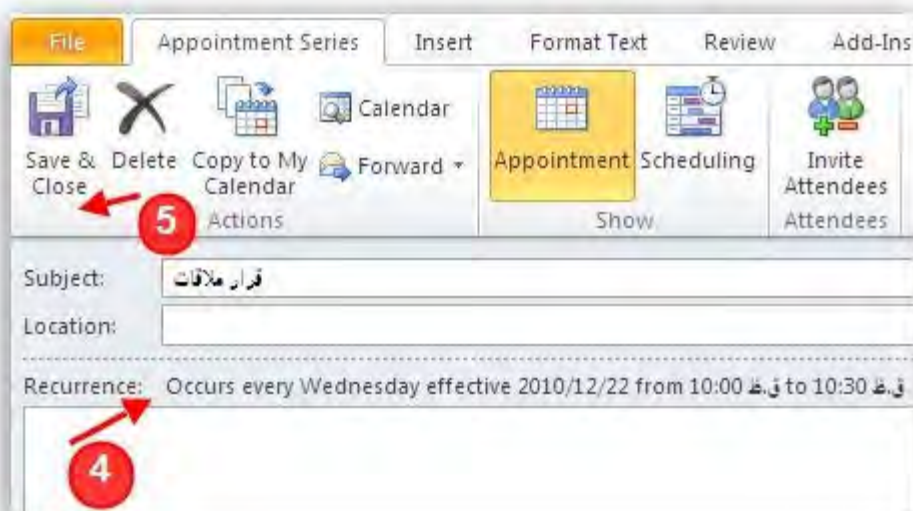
File | Appointment Series | Insert | Format Text | Review | Add-Ins

Save & Close | Delete | Copy to My Calendar | Calendar | Forward ▾ | Appointment | Scheduling | Invite Attendees

5

Actions | Show | Attendees

Subject: قرار ملاقات

Location:

Recurrence: Occurs every Wednesday effective 2010/12/22 from 10:00 ق.ظ to 10:30 ق.ظ

4